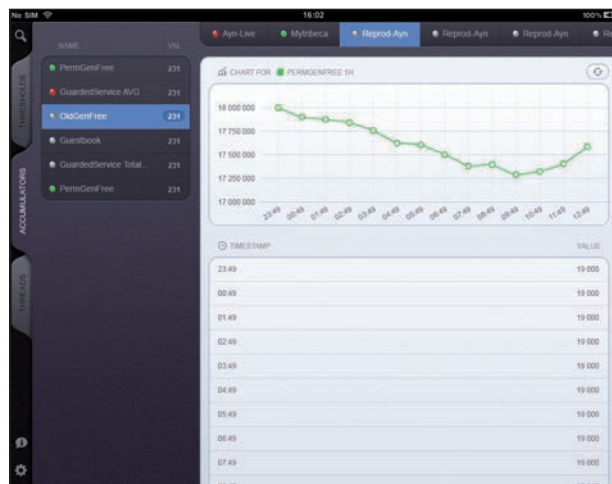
No SIM
16:02
100%

NAME VAL

PermGenFree 231
GuardedService AVG 231
OldGenFree 231
Guestbook 231
GuardedService Total... 231
PermGenFree 231

THRESHOLDS
ACCUMULATORS
THREADS

Ayn-Live
Mytribeca
Reprod-Ayn
Reprod-Ayn
Reprod-Ayn
Re

CHART FOR PERMGENFREE 1H

18 000 000
17 750 000
17 500 000
17 250 000
17 000 000

23:49 00:49 01:49 02:49 03:49 04:49 05:49 06:49 07:49 08:49 09:49 10:49 11:49 12:49

| TIMESTAMP | VALUE |
|---|---|
| 23:49 | 19 000 |
| 00:49 | 19 000 |
| 01:49 | 19 000 |
| 02:49 | 19 000 |
| 03:49 | 19 000 |
| 04:49 | 19 000 |
| 05:49 | 19 000 |
| 06:49 | 19 000 |
| 07:49 | 19 000 |